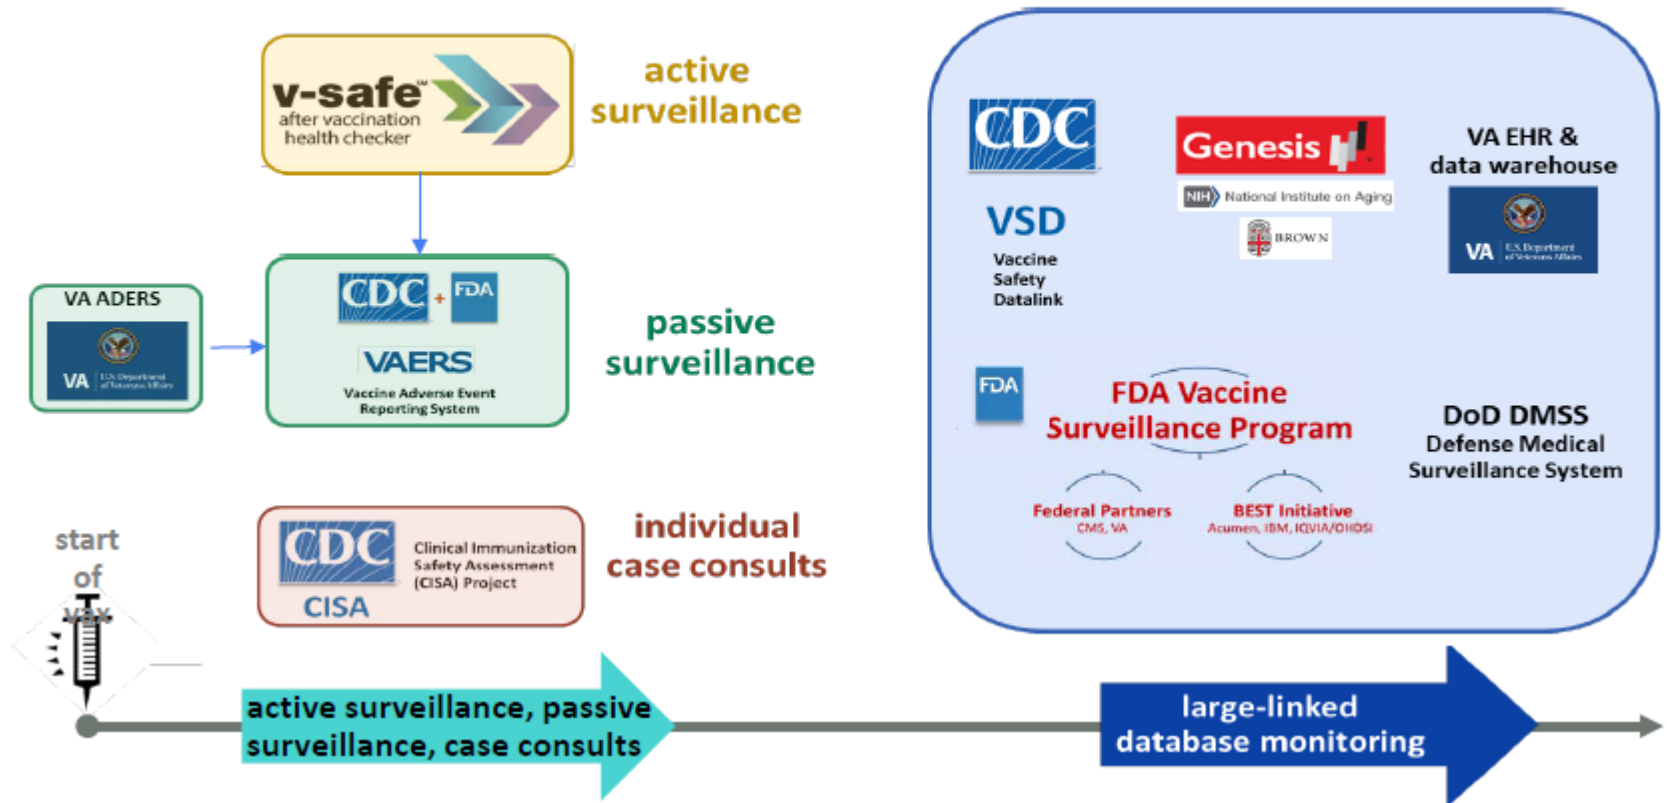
v-safe™
after vaccination health checker

active surveillance

VA ADERS

VA U.S. Department of Veterans Affairs

CDC + FDA

VAERS
Vaccine Adverse Event Reporting System

passive surveillance

CDC
CISA
Clinical Immunization Safety Assessment (CISA) Project

individual case consults

start of vax

active surveillance, passive surveillance, case consults

CDC
VSD
Vaccine Safety Datalink

Genesis
NIH National Institute on Aging
BROWN

VA EHR & data warehouse
VA U.S. Department of Veterans Affairs

FDA
FDA Vaccine Surveillance Program
Federal Partners
CMS, VA
BEST Initiative
Acumen, IBM, IQVIA/OHDSI

DoD DMSS
Defense Medical Surveillance System

large-linked database monitoring